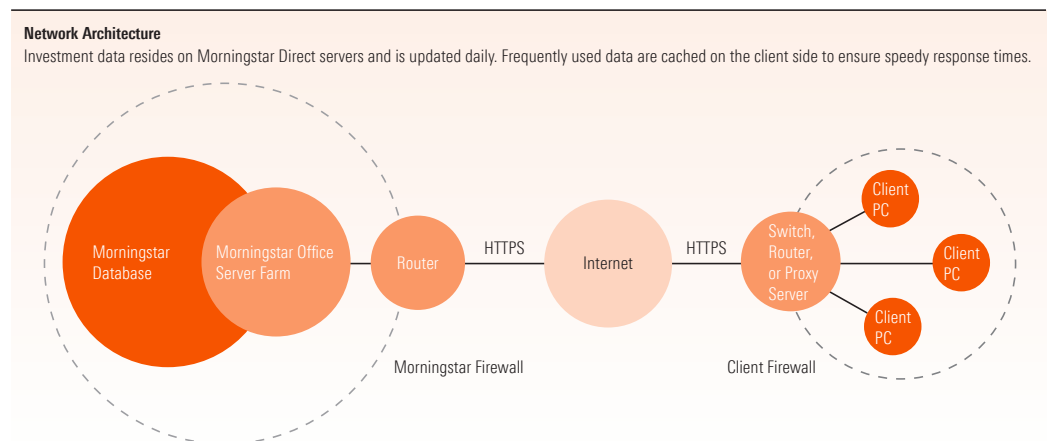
Network Architecture
Investment data resides on Morningstar Direct servers and is updated daily. Frequently used data are cached on the client side to ensure speedy response times.

Morningstar Database

Morningstar Office Server Farm

Router

HTTPS

Internet

HTTPS

Switch, Router, or Proxy Server

Client PC

Client PC

Client PC

Morningstar Firewall

Client Firewall